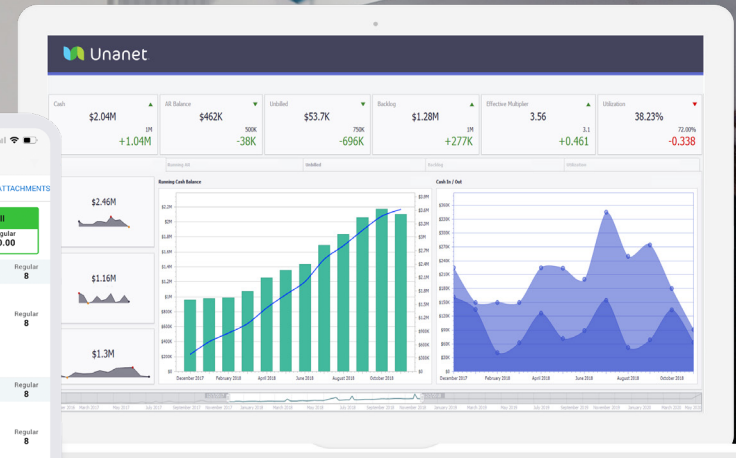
Unanet

| Cash | AR Balance | Unbilled | Backlog | Effective Multiplier | Utilization |
|---|---|---|---|---|---|
| $2.04M | $462K | $53.7K | $1.28M | 3.56 | 38.23% |
| 1M | 500K | 750K | 1M | 3.1 | 72.00% |
| +1.04M | -38K | -696K | +277K | +0.461 | -0.338 |

Running AR | Unbilled | Backlog | Utilization

ATTACHMENTS

ll
egular
.00

Regular
8

Regular
8

Regular
8

Regular
8

$2.46M

$1.16M

$1.3M

Running Cash Balance

$2.2M
$2M
$1.8M
$1.6M
$1.4M
$1.2M
$1M
$800K
$600K
$400K
$200K
$0

$3.9M
$3.6M
$3.3M
$3M
$2.7M
$2.4M
$2.1M
$1.8M
$1.5M
$1.2M
$900K
$600K
$300K
$0

December 2017 | February 2018 | April 2018 | June 2018 | August 2018 | October 2018

Cash In / Out

$360K
$340K
$320K
$300K
$280K
$260K
$240K
$220K
$200K
$180K
$160K
$140K
$120K
$100K

December 2017 | February 2018 | April 2018 | June 2018 | August 2018 | October 2018